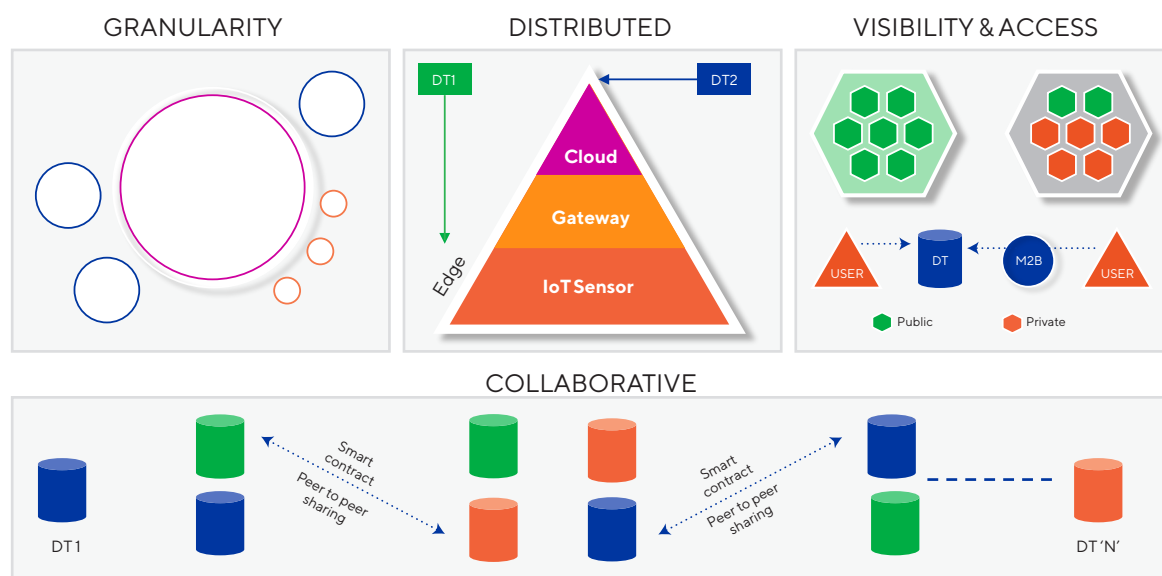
GRANULARITY

DISTRIBUTED

DT1

DT2

Cloud

Gateway

IoT Sensor

Edge

VISIBILITY & ACCESS

USER

DT

M2B

USER

Public

Private

COLLABORATIVE

DT1

Smart contract

Peer to peer sharing

Smart contract

Peer to peer sharing

DT 'N'